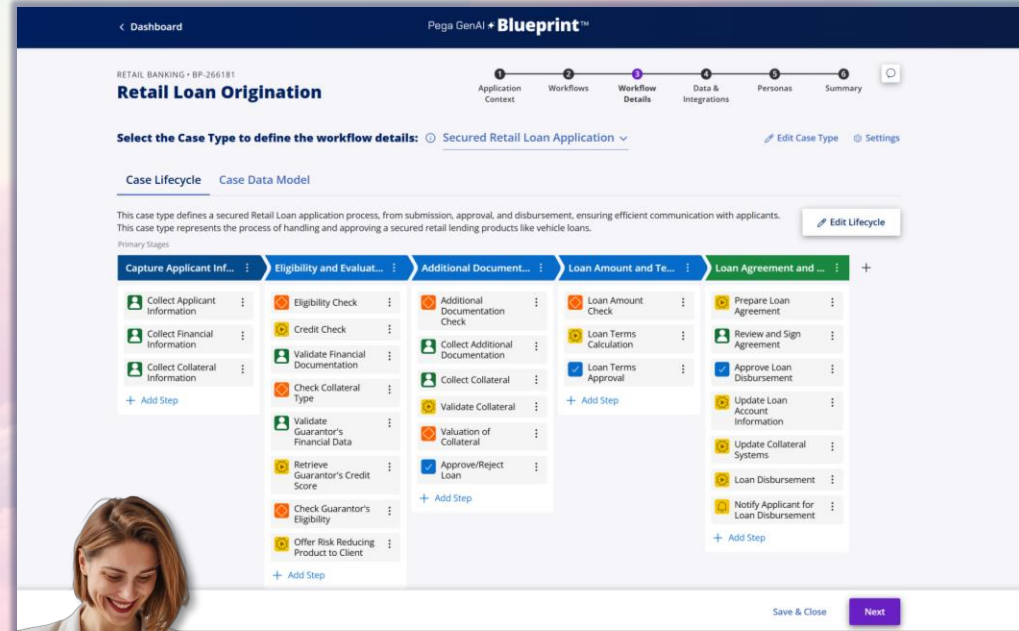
< Dashboard

Pega GenAI ✦ Blueprint™

RETAIL BANKING • BP-266181

Retail Loan Origination

1 Application Context
2 Workflows
3 Workflow Details
4 Data & Integrations
5 Personas
6 Summary

Select the Case Type to define the workflow details: Secured Retail Loan Application

Edit Case Type
Settings

Case Lifecycle
Case Data Model

This case type defines a secured Retail Loan application process, from submission, approval, and disbursement, ensuring efficient communication with applicants. This case type represents the process of handling and approving a secured retail lending products like vehicle loans.

Edit Lifecycle

Primary Stages

Capture Applicant Inf...
Collect Applicant Information
Collect Financial Information
Collect Collateral Information
+ Add Step

Eligibility and Evaluat...
Eligibility Check
Credit Check
Validate Financial Documentation
Check Collateral Type
Validate Guarantor's Financial Data
Retrieve Guarantor's Credit Score
Check Guarantor's Eligibility
Offer Risk Reducing Product to Client
+ Add Step

Additional Document...
Additional Documentation Check
Collect Additional Documentation
Collect Collateral
Validate Collateral
Valuation of Collateral
Approve/Reject Loan
+ Add Step

Loan Amount and Te...
Loan Amount Check
Loan Terms Calculation
Loan Terms Approval
+ Add Step

Loan Agreement and ...
Prepare Loan Agreement
Review and Sign Agreement
Approve Loan Disbursement
Update Loan Account Information
Update Collateral Systems
Loan Disbursement
Notify Applicant for Loan Disbursement
+ Add Step

+

Save & Close
Next